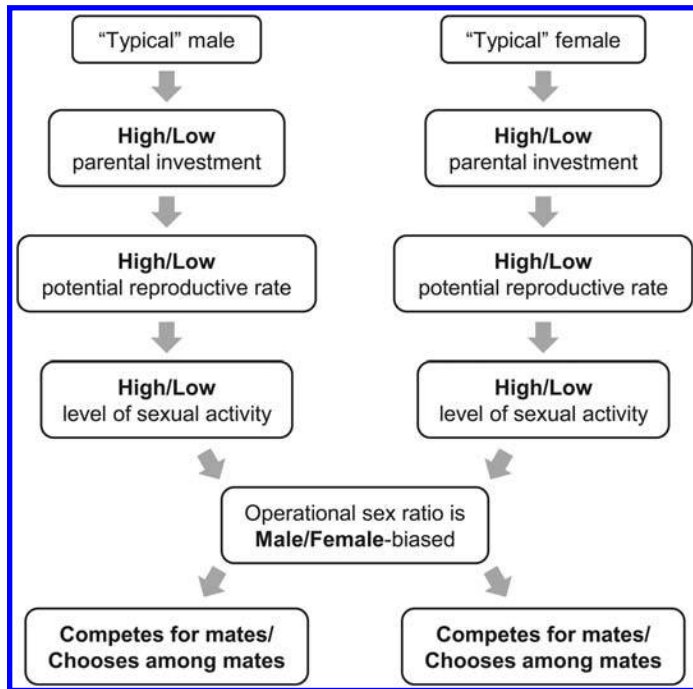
"Typical" male

High/Low
parental investment

High/Low
potential reproductive rate

High/Low
level of sexual activity

"Typical" female

High/Low
parental investment

High/Low
potential reproductive rate

High/Low
level of sexual activity

Operational sex ratio is
Male/Female-biased

Competes for mates/
Chooses among mates

Competes for mates/
Chooses among mates